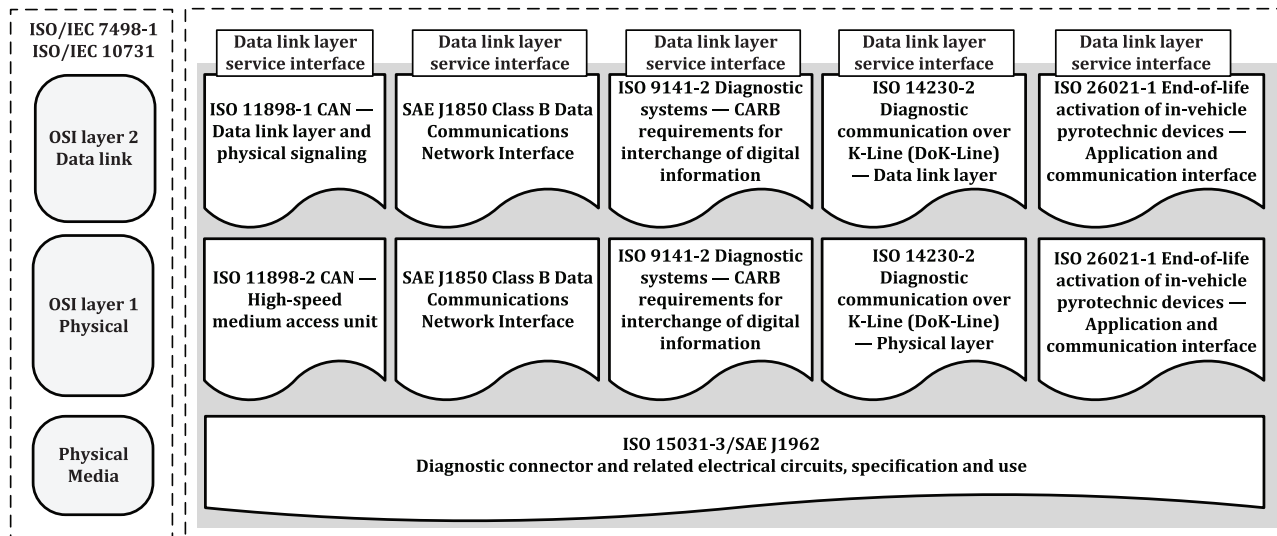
ISO/IEC 7498-1
ISO/IEC 10731

OSI layer 2
Data link

OSI layer 1
Physical

Physical
Media

Data link layer service interface

Data link layer service interface

Data link layer service interface

Data link layer service interface

Data link layer service interface

ISO 11898-1 CAN — Data link layer and physical signaling

SAE J1850 Class B Data Communications Network Interface

ISO 9141-2 Diagnostic systems — CARB requirements for interchange of digital information

ISO 14230-2 Diagnostic communication over K-Line (DoK-Line) — Data link layer

ISO 26021-1 End-of-life activation of in-vehicle pyrotechnic devices — Application and communication interface

ISO 11898-2 CAN — High-speed medium access unit

SAE J1850 Class B Data Communications Network Interface

ISO 9141-2 Diagnostic systems — CARB requirements for interchange of digital information

ISO 14230-2 Diagnostic communication over K-Line (DoK-Line) — Physical layer

ISO 26021-1 End-of-life activation of in-vehicle pyrotechnic devices — Application and communication interface

ISO 15031-3/SAE J1962
Diagnostic connector and related electrical circuits, specification and use